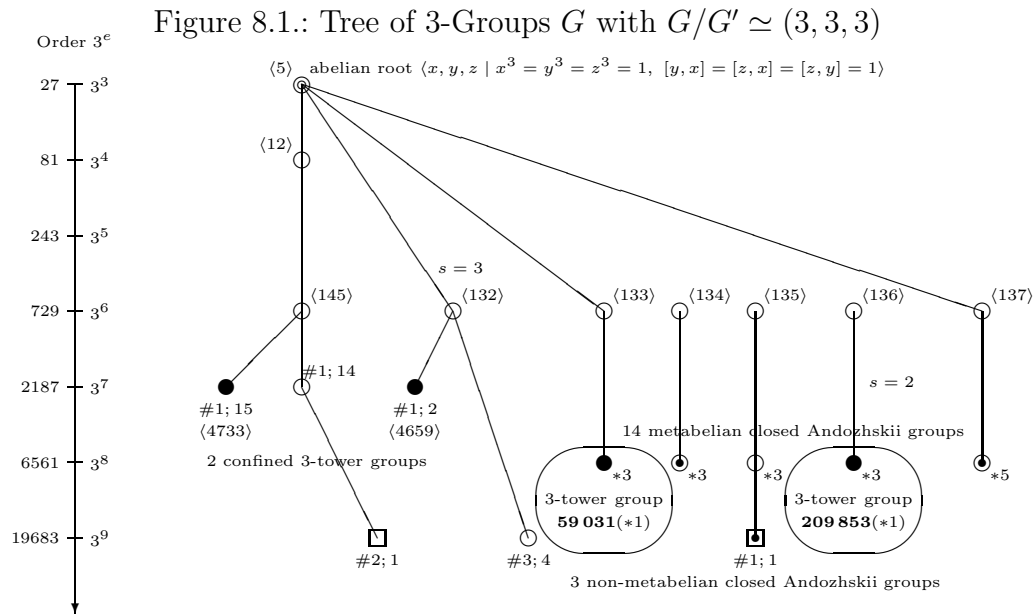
Figure 8.1.: Tree of 3-Groups $G$ with $G/G' \simeq (3,3,3)$

Order $3^e$

27 $3^3$
81 $3^4$
243 $3^5$
729 $3^6$
2187 $3^7$
6561 $3^8$
19683 $3^9$

$\langle 5 \rangle$ abelian root $\langle x,y,z \mid x^3=y^3=z^3=1,\ [y,x]=[z,x]=[z,y]=1\rangle$

$\langle 12 \rangle$

$s=3$

$\langle 145 \rangle$ $\langle 132 \rangle$ $\langle 133 \rangle$ $\langle 134 \rangle$ $\langle 135 \rangle$ $\langle 136 \rangle$ $\langle 137 \rangle$

$\#1;14$

$s=2$

$\#1;15$
$\langle 4733 \rangle$

$\#1;2$
$\langle 4659 \rangle$

14 metabelian closed Andozhskii groups

2 confined 3-tower groups

$*3$ $*3$ $*3$ $*3$ $*5$

3-tower group
**59 031**$(*1)$

3-tower group
**209 853**$(*1)$

$\#2;1$ $\#3;4$ $\#1;1$

3 non-metabelian closed Andozhskii groups